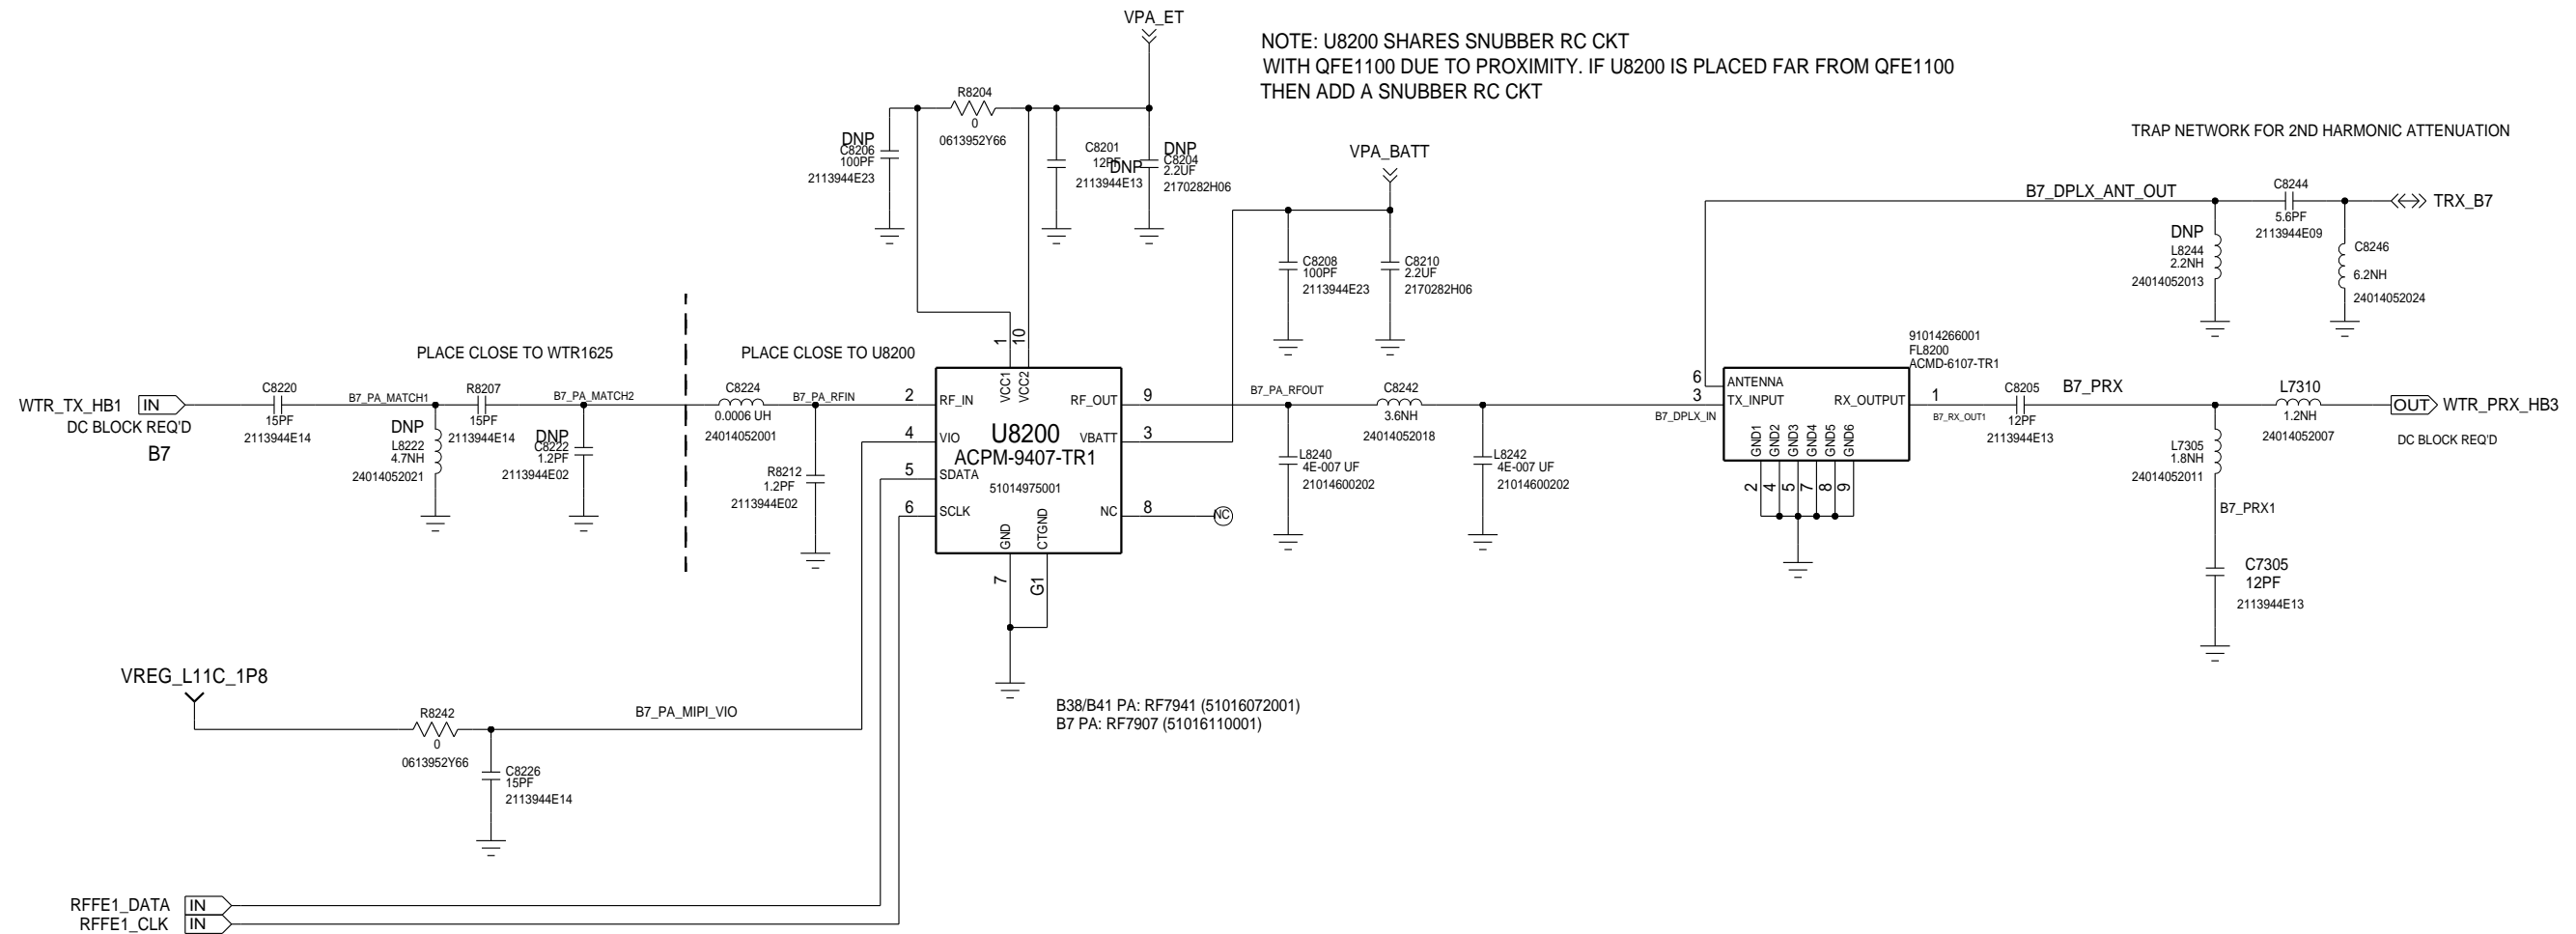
VPA_ET

NOTE: U8200 SHARES SNUBBER RC CKT
WITH QFE1100 DUE TO PROXIMITY. IF U8200 IS PLACED FAR FROM QFE1100
THEN ADD A SNUBBER RC CKT

TRAP NETWORK FOR 2ND HARMONIC ATTENUATION

R8204
0
0613952Y66

DNP
C8206
100PF
2113944E23

C8201
12PF
2113944E13

DNP
DNP
C8204
2.2UF
2170282H06

VPA_BATT

B7_DPLX_ANT_OUT

C8244
5.6PF
2113944E09

TRX_B7

DNP
L8244
2.2NH
24014052013

C8246
6.2NH
24014052024

C8208
100PF
2113944E23

C8210
2.2UF
2170282H06

91014266001
FL8200
ACMD-6107-TR1

PLACE CLOSE TO WTR1625

PLACE CLOSE TO U8200

1
10
VCC1
VCC2

WTR_TX_HB1 IN
DC BLOCK REQ'D
B7

C8220
15PF
2113944E14

B7_PA_MATCH1

R8207
15PF
2113944E14

B7_PA_MATCH2

DNP
L8222
4.7NH
24014052021

DNP
C8222
1.2PF
2113944E02

C8224
0.0006 UH
24014052001

B7_PA_RFIN

R8212
1.2PF
2113944E02

2 RF_IN
4 VIO
5 SDATA
6 SCLK

U8200
ACPM-9407-TR1
51014975001

RF_OUT 9
VBATT 3
NC 8
NC

GND
CTGND
7
G1

B7_PA_RFOUT

C8242
3.6NH
24014052018

L8240
4E-007 UF
21014600202

L8242
4E-007 UF
21014600202

6 ANTENNA
3 TX_INPUT
B7_DPLX_IN

RX_OUTPUT 1
B7_RX_OUT1

GND1 GND2 GND3 GND4 GND5 GND6
2 4 5 7 8 9

C8205
12PF
2113944E13

B7_PRX

L7310
1.2NH
24014052007

OUT WTR_PRX_HB3
DC BLOCK REQ'D

L7305
1.8NH
24014052011

B7_PRX1

C7305
12PF
2113944E13

VREG_L11C_1P8

R8242
0
0613952Y66

B7_PA_MIPI_VIO

C8226
15PF
2113944E14

B38/B41 PA: RF7941 (51016072001)
B7 PA: RF7907 (51016110001)

RFFE1_DATA IN
RFFE1_CLK IN